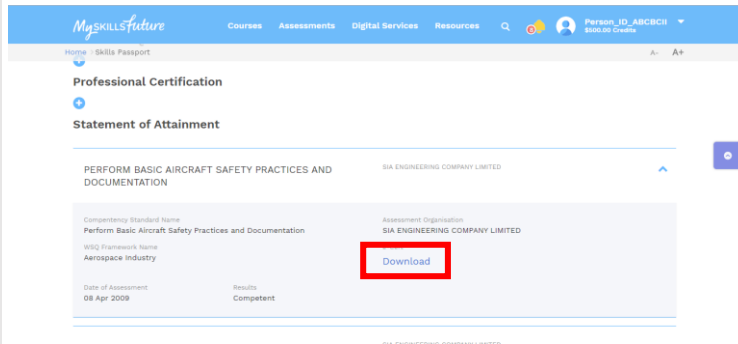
MySKILLSfuture

Courses Assessments Digital Services Resources

Person_ID_ABCBCII
$500.00 Credits

Home › Skills Passport

A- A+

Professional Certification

Statement of Attainment

PERFORM BASIC AIRCRAFT SAFETY PRACTICES AND DOCUMENTATION

SIA ENGINEERING COMPANY LIMITED

Competency Standard Name
Perform Basic Aircraft Safety Practices and Documentation

Assessment Organisation
SIA ENGINEERING COMPANY LIMITED

WSQ Framework Name
Aerospace Industry

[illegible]
Download

Date of Assessment
08 Apr 2009

Results
Competent

SIA ENGINEERING COMPANY LIMITED